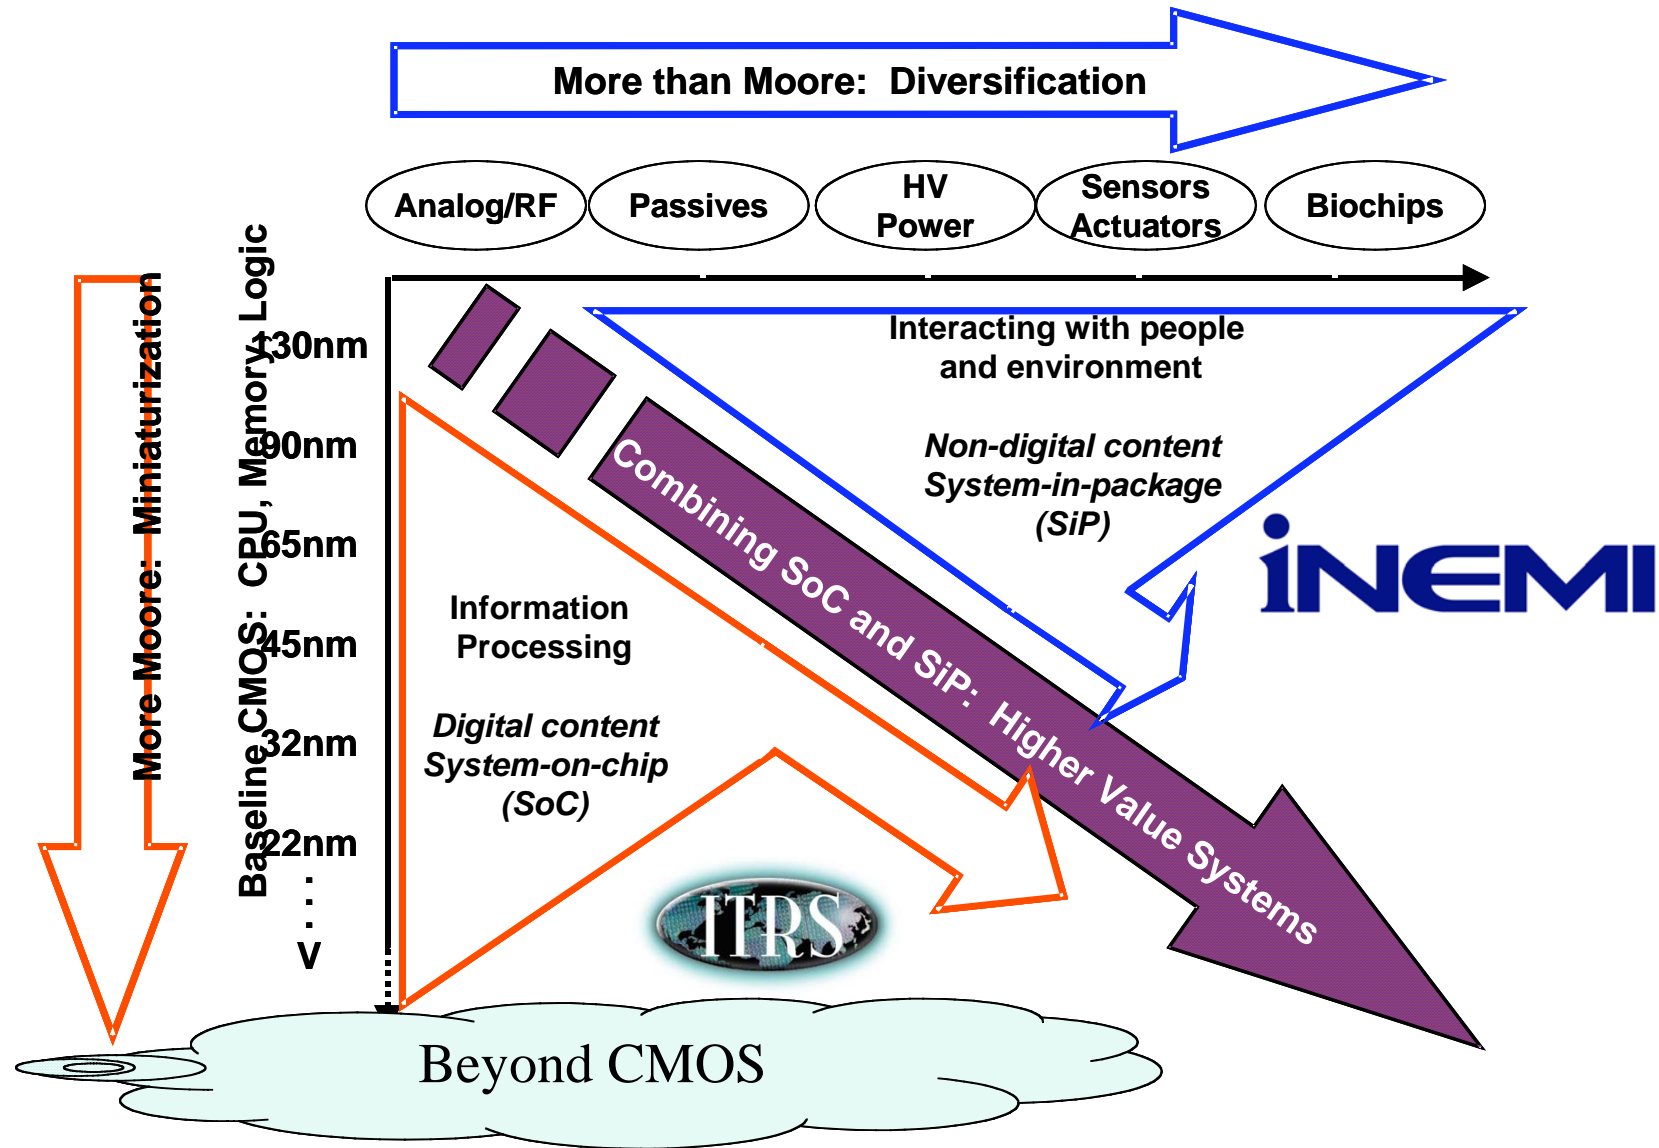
More than Moore: Diversification

Analog/RF

Passives

HV Power

Sensors Actuators

Biochips

More Moore: Miniaturization

Baseline CMOS: CPU, Memory, Logic

130nm

90nm

65nm

45nm

32nm

22nm

.
.
.
V

Interacting with people and environment

Non-digital content System-in-package (SiP)

Combining SoC and SiP: Higher Value Systems

Information Processing

Digital content System-on-chip (SoC)

iNEMI

ITRS

Beyond CMOS